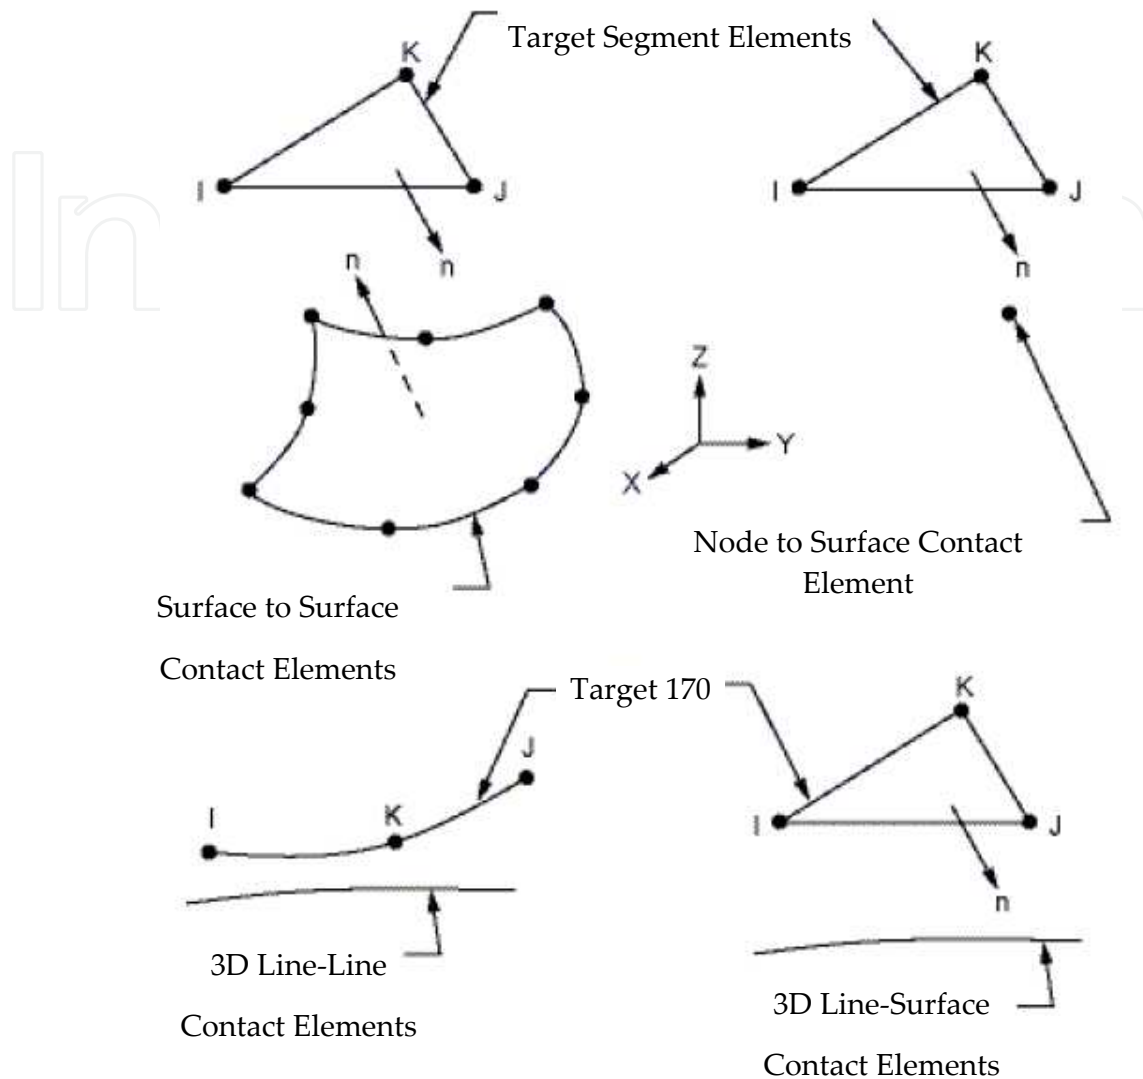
Target Segment Elements

K
I
J
n

K
I
J
n

n

Z
Y
X

Node to Surface Contact Element

Surface to Surface Contact Elements

Target 170

J
I
K

K
I
J
n

3D Line-Line Contact Elements

3D Line-Surface Contact Elements